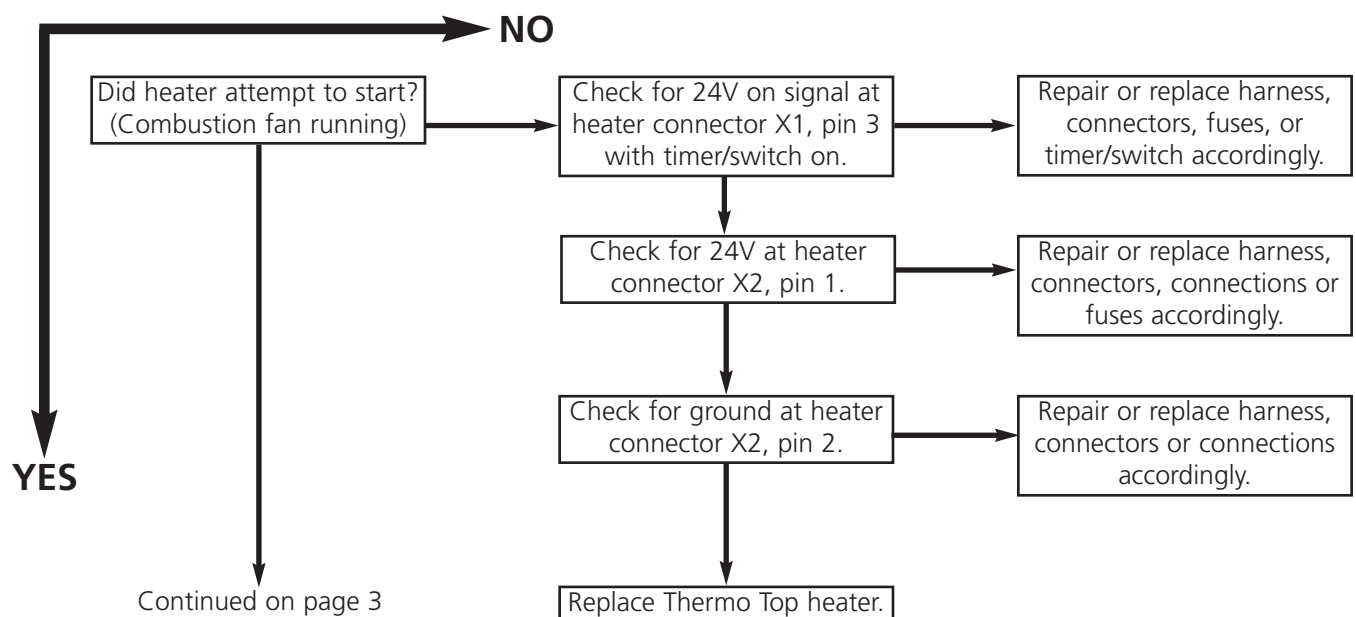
NO

YES

Did heater attempt to start? (Combustion fan running)

Check for 24V on signal at heater connector X1, pin 3 with timer/switch on.

Repair or replace harness, connectors, fuses, or timer/switch accordingly.

Check for 24V at heater connector X2, pin 1.

Repair or replace harness, connectors, connections or fuses accordingly.

Check for ground at heater connector X2, pin 2.

Repair or replace harness, connectors or connections accordingly.

Replace Thermo Top heater.

Continued on page 3